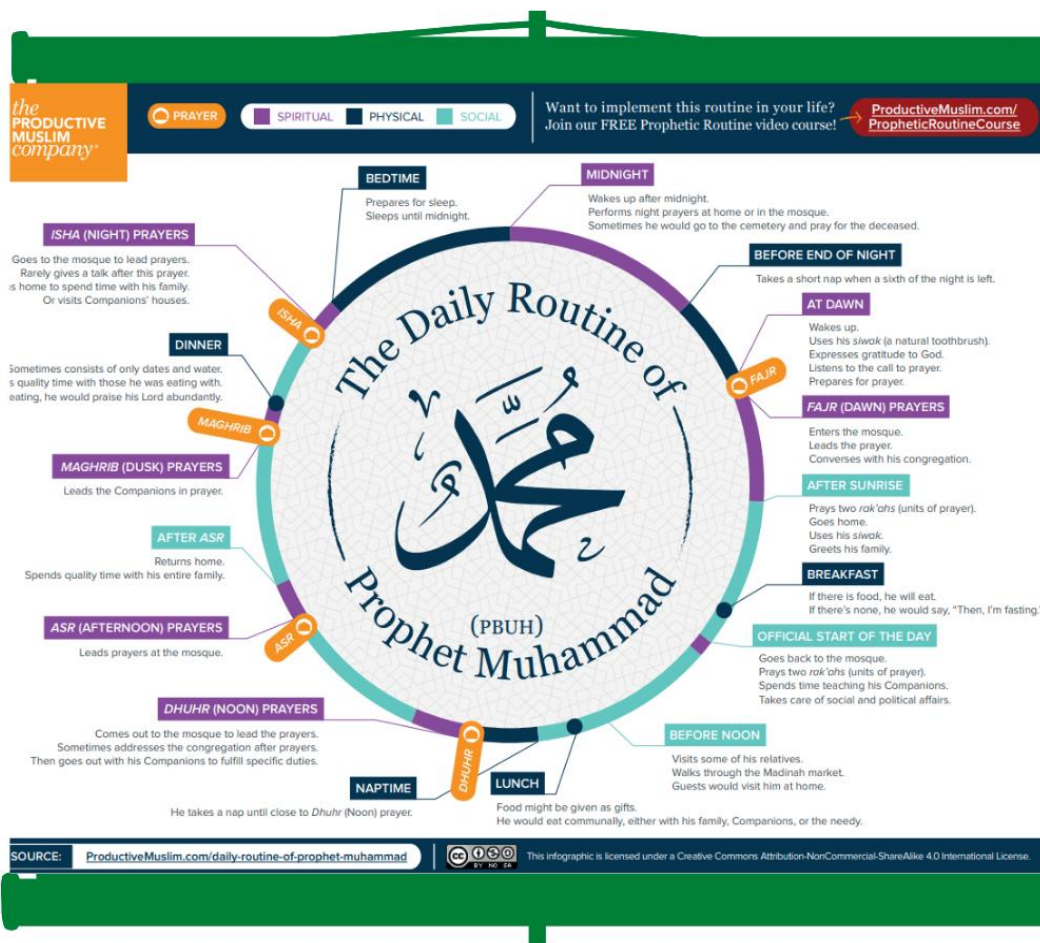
the PRODUCTIVE MUSLIM company®

PRAYER
SPIRITUAL PHYSICAL SOCIAL

Want to implement this routine in your life? Join our FREE Prophetic Routine video course!
ProductiveMuslim.com/PropheticRoutineCourse

The Daily Routine of
محمد
(PBUH)
Prophet Muhammad

BEDTIME
Prepares for sleep.
Sleeps until midnight.

MIDNIGHT
Wakes up after midnight.
Performs night prayers at home or in the mosque.
Sometimes he would go to the cemetery and pray for the deceased.

BEFORE END OF NIGHT
Takes a short nap when a sixth of the night is left.

AT DAWN
Wakes up.
Uses his siwak (a natural toothbrush).
Expresses gratitude to God.
Listens to the call to prayer.
Prepares for prayer.

FAJR

FAJR (DAWN) PRAYERS
Enters the mosque.
Leads the prayer.
Converses with his congregation.

AFTER SUNRISE
Prays two rak'ahs (units of prayer).
Goes home.
Uses his siwak.
Greets his family.

BREAKFAST
If there is food, he will eat.
If there's none, he would say, "Then, I'm fasting."

OFFICIAL START OF THE DAY
Goes back to the mosque.
Prays two rak'ahs (units of prayer).
Spends time teaching his Companions.
Takes care of social and political affairs.

BEFORE NOON
Visits some of his relatives.
Walks through the Madinah market.
Guests would visit him at home.

LUNCH
Food might be given as gifts.
He would eat communally, either with his family, Companions, or the needy.

NAPTIME
He takes a nap until close to Dhuhr (Noon) prayer.

DHUHR

DHUHR (NOON) PRAYERS
Comes out to the mosque to lead the prayers.
Sometimes addresses the congregation after prayers.
Then goes out with his Companions to fulfill specific duties.

ASR

ASR (AFTERNOON) PRAYERS
Leads prayers at the mosque.

AFTER ASR
Returns home.
Spends quality time with his entire family.

MAGHRIB (DUSK) PRAYERS
Leads the Companions in prayer.

MAGHRIB

DINNER
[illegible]ometimes consists of only dates and water.
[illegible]s quality time with those he was eating with.
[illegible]eating, he would praise his Lord abundantly.

ISHA

ISHA (NIGHT) PRAYERS
Goes to the mosque to lead prayers.
Rarely gives a talk after this prayer.
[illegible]s home to spend time with his family.
Or visits Companions' houses.

SOURCE: ProductiveMuslim.com/daily-routine-of-prophet-muhammad
This infographic is licensed under a Creative Commons Attribution-NonCommercial-ShareAlike 4.0 International License.